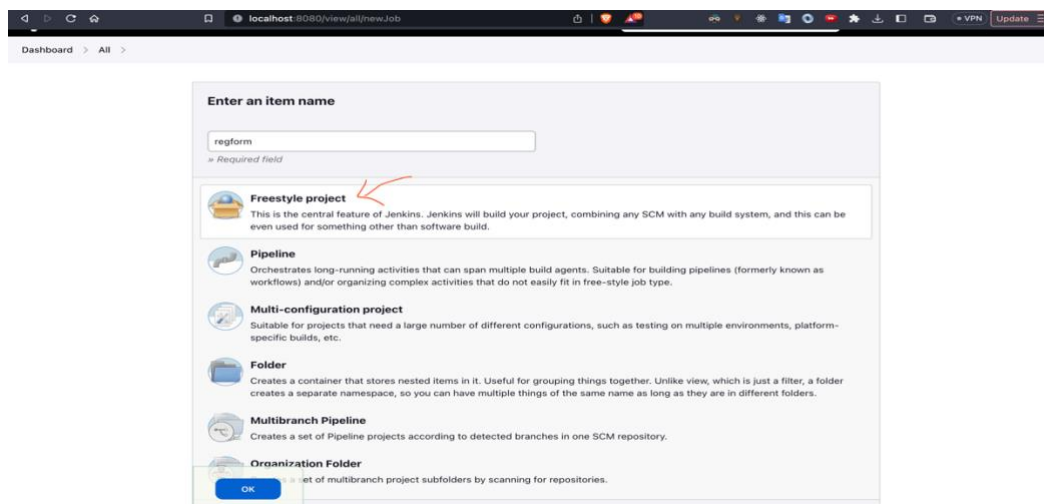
localhost:8080/view/all/newJob

VPN Update

Dashboard > All >

Enter an item name

regform

» Required field

Freestyle project
This is the central feature of Jenkins. Jenkins will build your project, combining any SCM with any build system, and this can be even used for something other than software build.

Pipeline
Orchestrates long-running activities that can span multiple build agents. Suitable for building pipelines (formerly known as workflows) and/or organizing complex activities that do not easily fit in free-style job type.

Multi-configuration project
Suitable for projects that need a large number of different configurations, such as testing on multiple environments, platform-specific builds, etc.

Folder
Creates a container that stores nested items in it. Useful for grouping things together. Unlike view, which is just a filter, a folder creates a separate namespace, so you can have multiple things of the same name as long as they are in different folders.

Multibranch Pipeline
Creates a set of Pipeline projects according to detected branches in one SCM repository.

Organization Folder
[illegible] set of multibranch project subfolders by scanning for repositories.

OK